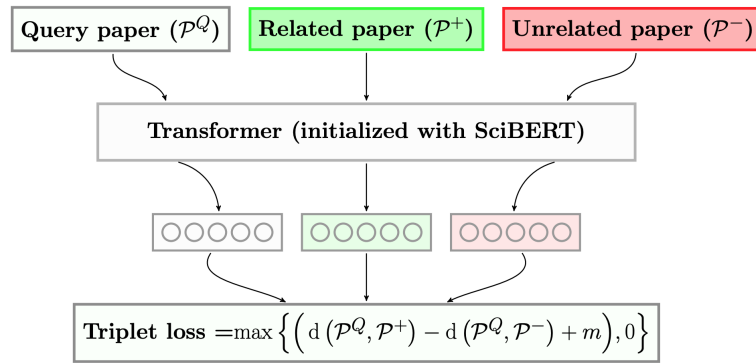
Query paper ($\mathcal{P}^Q$)

Related paper ($\mathcal{P}^+$)

Unrelated paper ($\mathcal{P}^-$)

Transformer (initialized with SciBERT)

Triplet loss $=\max\left\{\left(\mathrm{d}\left(\mathcal{P}^Q,\mathcal{P}^+\right)-\mathrm{d}\left(\mathcal{P}^Q,\mathcal{P}^-\right)+m\right),0\right\}$